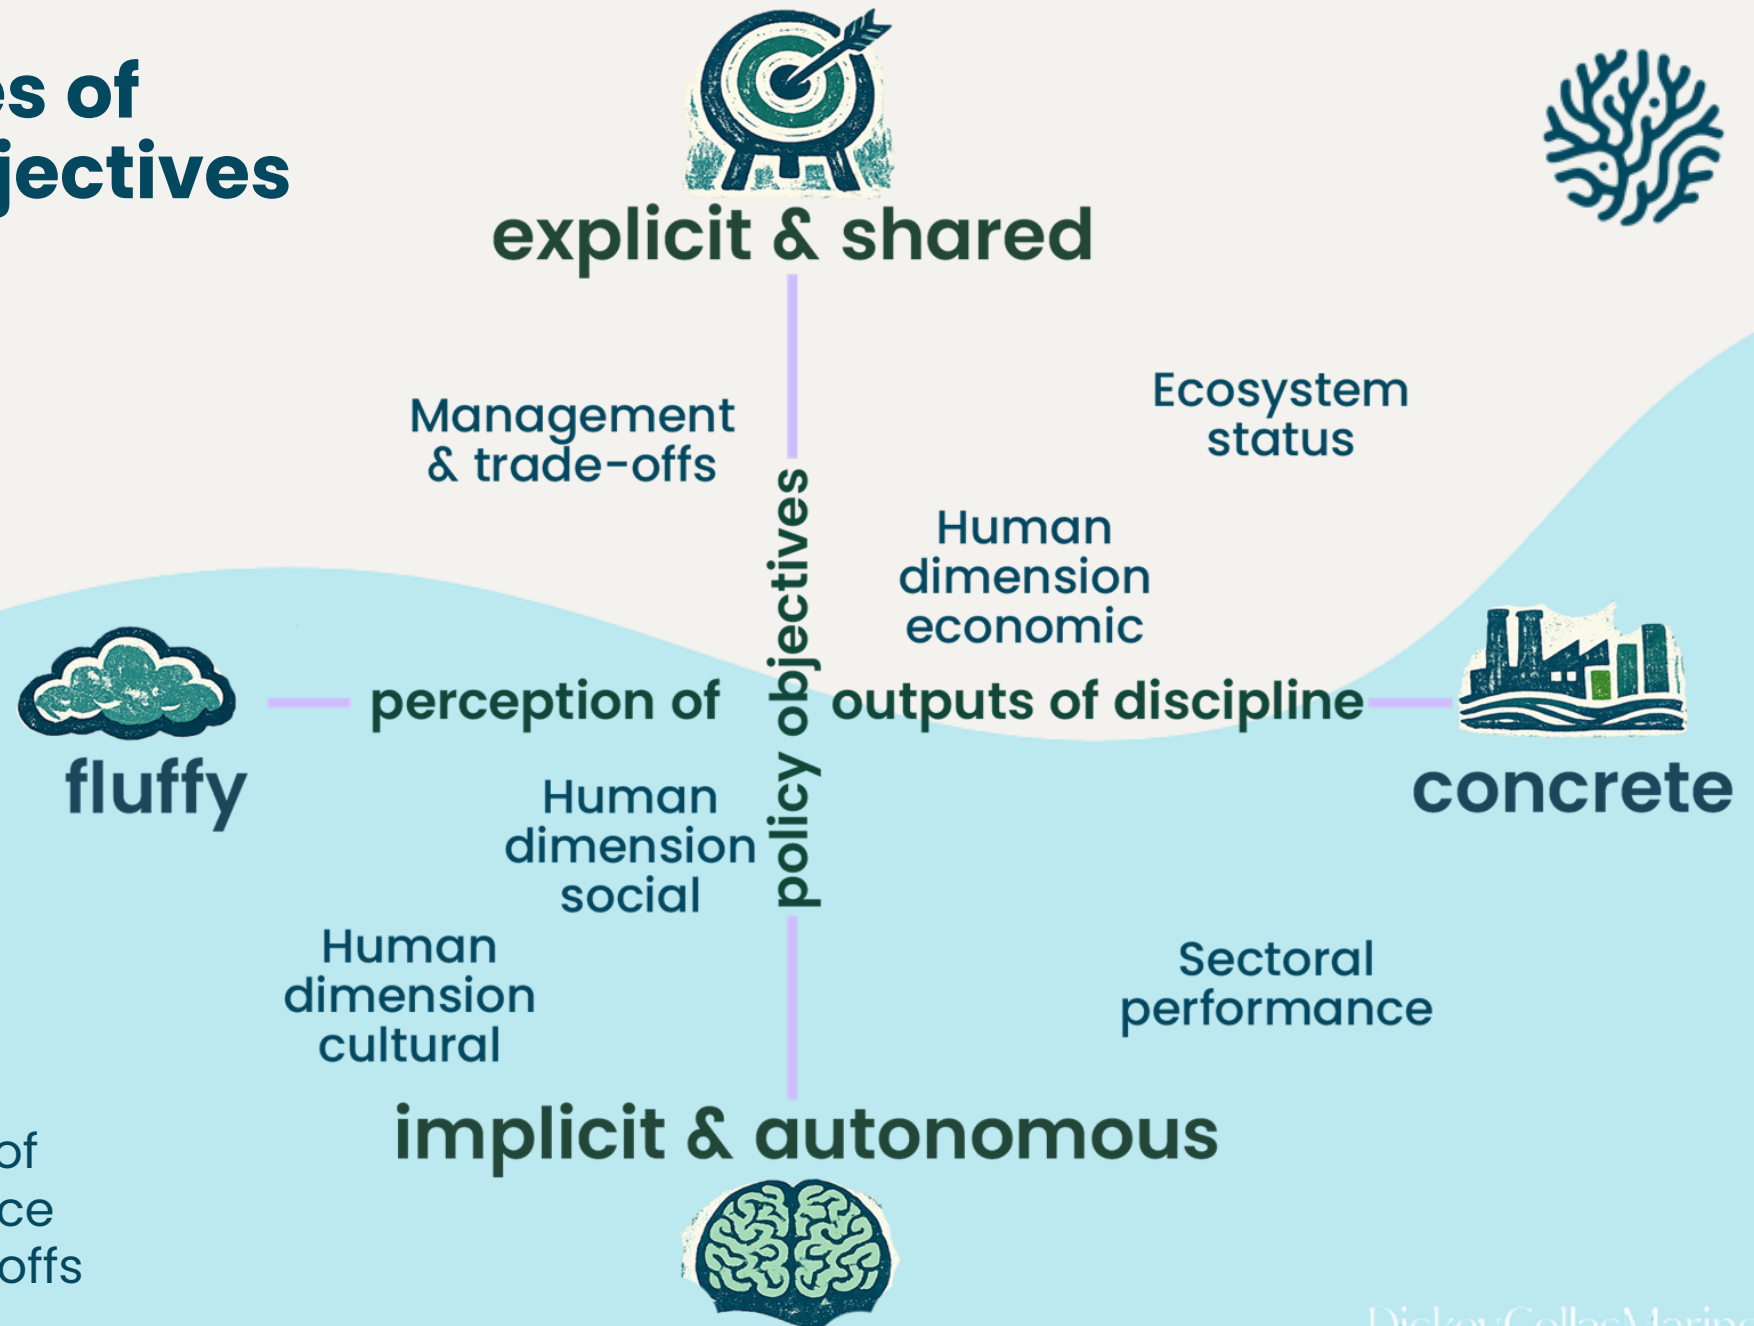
es of
jectives

explicit & shared

Management & trade-offs

Ecosystem status

Human dimension economic

policy objectives

perception of

outputs of discipline

fluffy

concrete

Human dimension social

Human dimension cultural

Sectoral performance

implicit & autonomous

of
ce
offs

DickeyCollasMarine